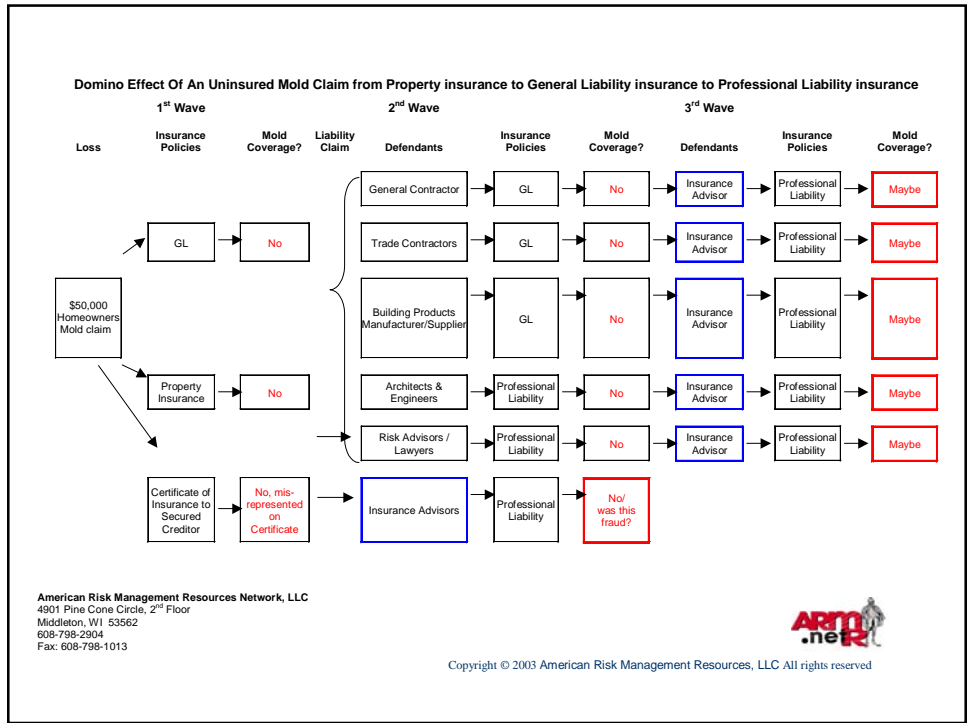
Domino Effect Of An Uninsured Mold Claim from Property insurance to General Liability insurance to Professional Liability insurance

1$^{st}$ Wave

2$^{nd}$ Wave

3$^{rd}$ Wave

Loss

Insurance Policies

Mold Coverage?

Liability Claim

Defendants

Insurance Policies

Mold Coverage?

Defendants

Insurance Policies

Mold Coverage?

$50,000 Homeowners Mold claim

GL

No

Property Insurance

No

Certificate of Insurance to Secured Creditor

No, mis-represented on Certificate

General Contractor

GL

No

Insurance Advisor

Professional Liability

Maybe

Trade Contractors

GL

No

Insurance Advisor

Professional Liability

Maybe

Building Products Manufacturer/Supplier

GL

No

Insurance Advisor

Professional Liability

Maybe

Architects & Engineers

Professional Liability

No

Insurance Advisor

Professional Liability

Maybe

Risk Advisors / Lawyers

Professional Liability

No

Insurance Advisor

Professional Liability

Maybe

Insurance Advisors

Professional Liability

No/ was this fraud?

American Risk Management Resources Network, LLC
4901 Pine Cone Circle, 2$^{nd}$ Floor
Middleton, WI 53562
608-798-2904
Fax: 608-798-1013

ARM .net R

Copyright © 2003 American Risk Management Resources, LLC All rights reserved